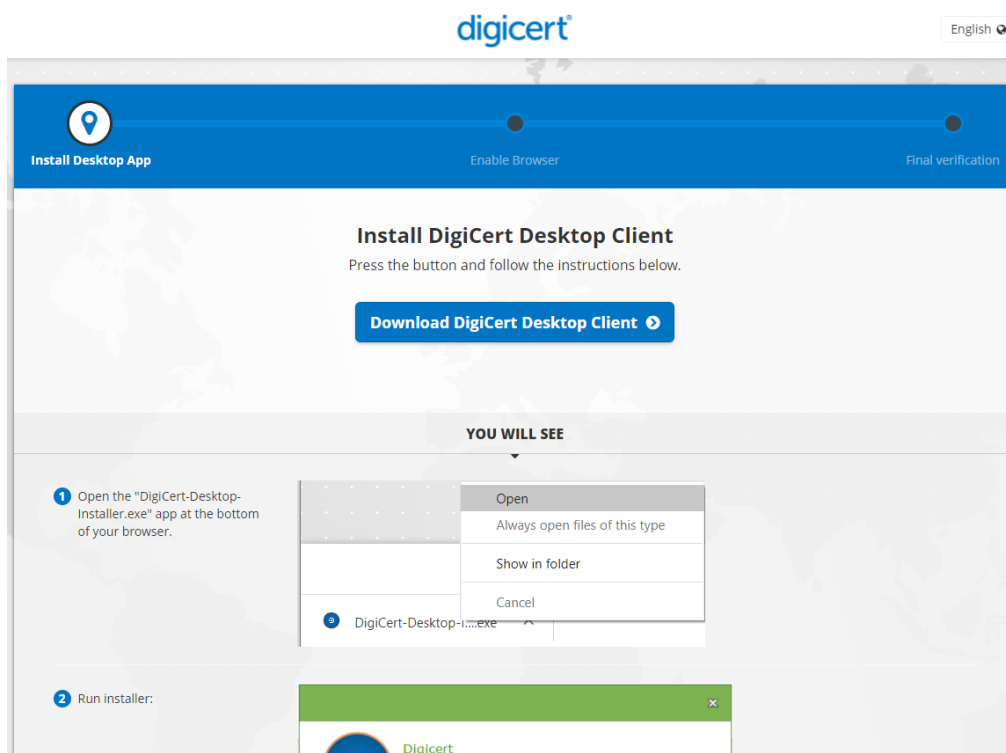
digicert

English

Install Desktop App

Enable Browser

Final verification

Install DigiCert Desktop Client

Press the button and follow the instructions below.

Download DigiCert Desktop Client

YOU WILL SEE

1 Open the "DigiCert-Desktop-Installer.exe" app at the bottom of your browser.

Open

Always open files of this type

Show in folder

Cancel

DigiCert-Desktop-I....exe

2 Run installer:

Digicert